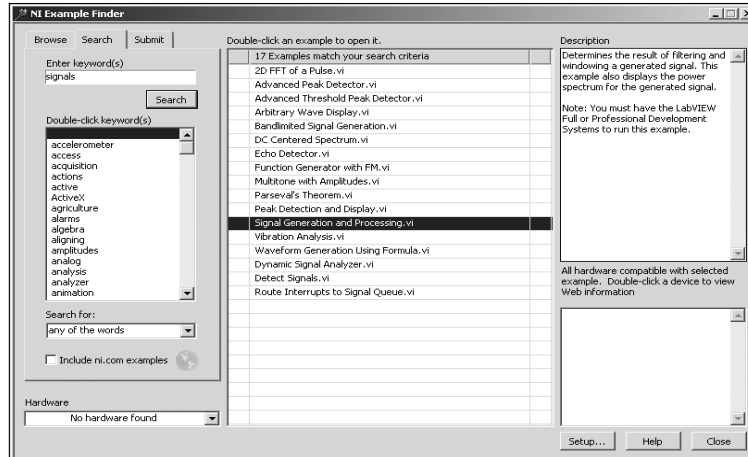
NI Example Finder

Browse | Search | Submit

Enter keyword(s)
signals
Search

Double-click keyword(s)
accelerometer
access
acquisition
actions
active
ActiveX
agriculture
alarms
algebra
aligning
amplitudes
analog
analysis
analyzer
animation

Search for:
any of the words

Include ni.com examples

Hardware
No hardware found

Double-click an example to open it.

| 17 Examples match your search criteria |
|---|
| 2D FFT of a Pulse.vi |
| Advanced Peak Detector.vi |
| Advanced Threshold Peak Detector.vi |
| Arbitrary Wave Display.vi |
| Bandlimited Signal Generation.vi |
| DC Centered Spectrum.vi |
| Echo Detector.vi |
| Function Generator with FM.vi |
| Multitone with Amplitudes.vi |
| Parseval's Theorem.vi |
| Peak Detection and Display.vi |
| Signal Generation and Processing.vi |
| Vibration Analysis.vi |
| Waveform Generation Using Formula.vi |
| Dynamic Signal Analyzer.vi |
| Detect Signals.vi |
| Route Interrupts to Signal Queue.vi |

Description
Determines the result of filtering and windowing a generated signal. This example also displays the power spectrum for the generated signal.

Note: You must have the LabVIEW Full or Professional Development Systems to run this example.

All hardware compatible with selected example. Double-click a device to view Web information

Setup... | Help | Close